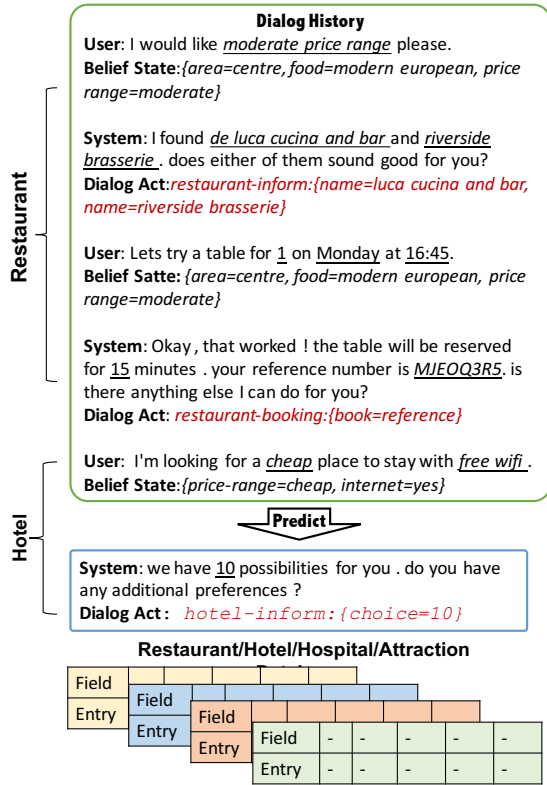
Restaurant

Hotel

Dialog History

**User**: I would like moderate price range please.
**Belief State**:{area=centre, food=modern european, price range=moderate}

**System**: I found de luca cucina and bar and riverside brasserie . does either of them sound good for you?
**Dialog Act**:restaurant-inform:{name=luca cucina and bar, name=riverside brasserie}

**User**: Lets try a table for 1 on Monday at 16:45.
**Belief Satte**: {area=centre, food=modern european, price range=moderate}

**System**: Okay , that worked ! the table will be reserved for 15 minutes . your reference number is MJEOQ3R5. is there anything else I can do for you?
**Dialog Act**: restaurant-booking:{book=reference}

**User**: I'm looking for a cheap place to stay with free wifi .
**Belief State**:{price-range=cheap, internet=yes}

Predict

**System**: we have 10 possibilities for you . do you have any additional preferences ?
**Dialog Act**: hotel-inform:{choice=10}

Restaurant/Hotel/Hospital/Attraction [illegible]

Field
Entry
Field
Entry
Field
Entry

| Field | - | - | - | - | - |
|---|---|---|---|---|---|
| Entry | - | - | - | - | - |